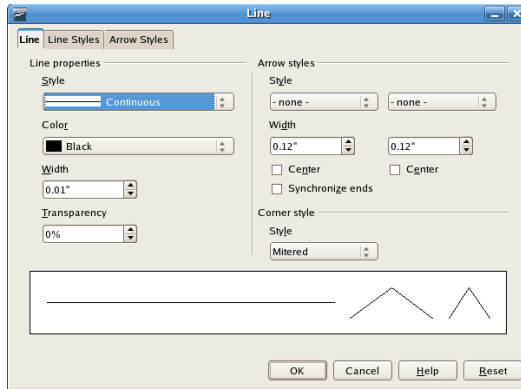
Line

Line | Line Styles | Arrow Styles

Line properties

Style

Continuous

Color

Black

Width

0.01"

Transparency

0%

Arrow styles

Style

- none -

- none -

Width

0.12"

0.12"

Center

Center

Synchronize ends

Corner style

Style

Mitered

OK

Cancel

Help

Reset